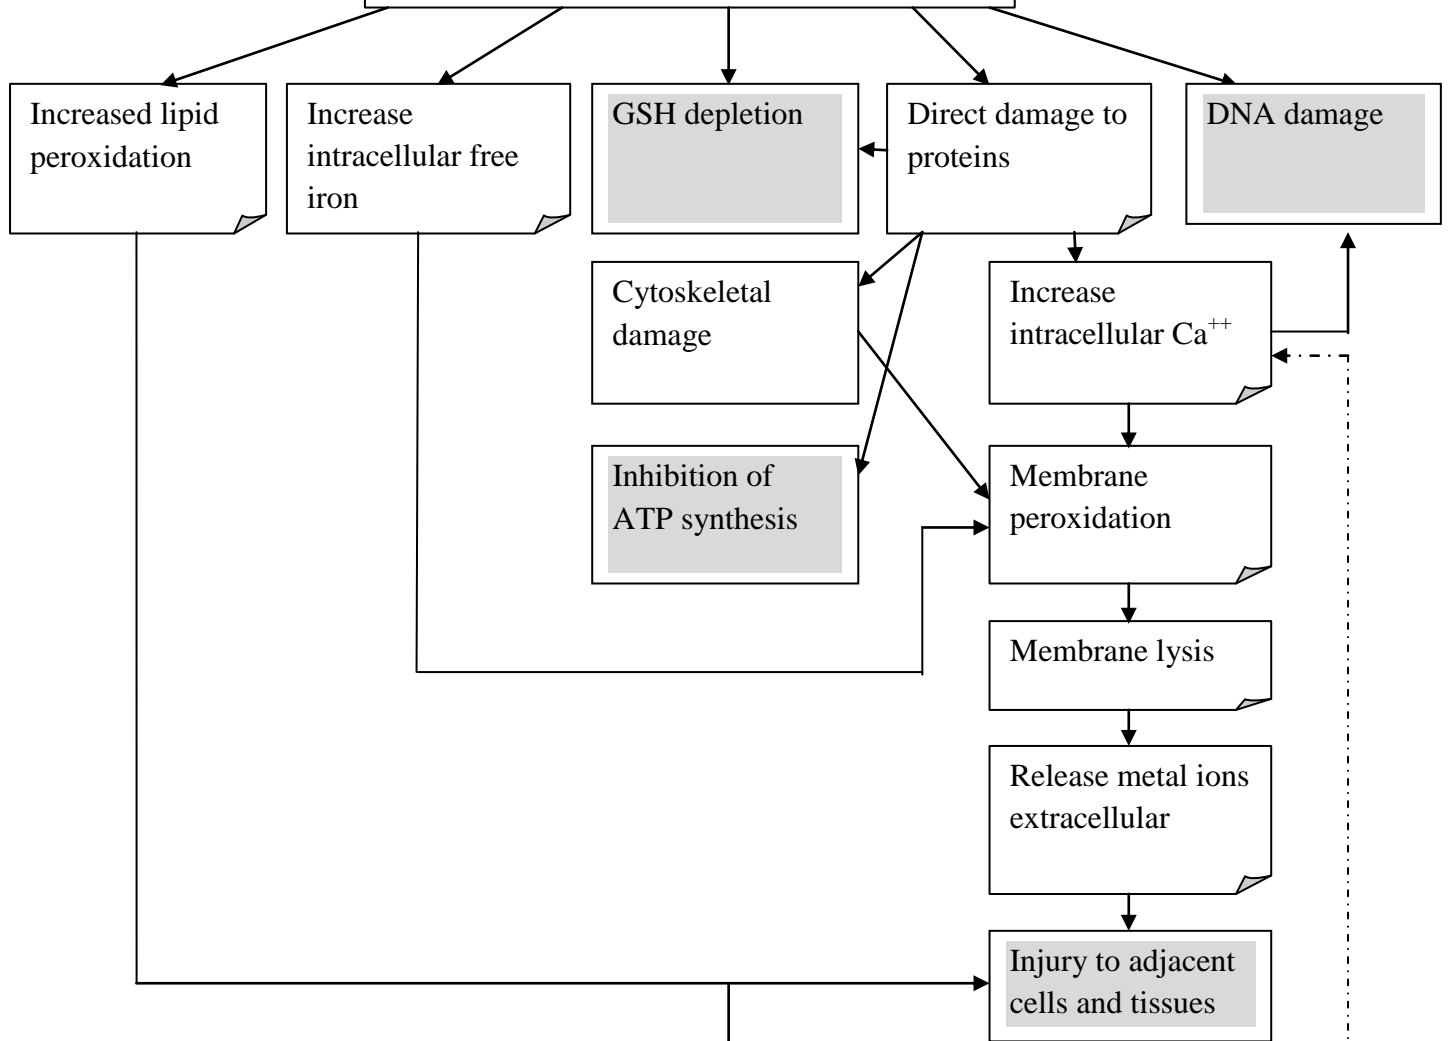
Increased lipid peroxidation

Increase intracellular free iron

GSH depletion

Direct damage to proteins

DNA damage

Cytoskeletal damage

Increase intracellular $Ca^{++}$

Inhibition of ATP synthesis

Membrane peroxidation

Membrane lysis

Release metal ions extracellular

Injury to adjacent cells and tissues